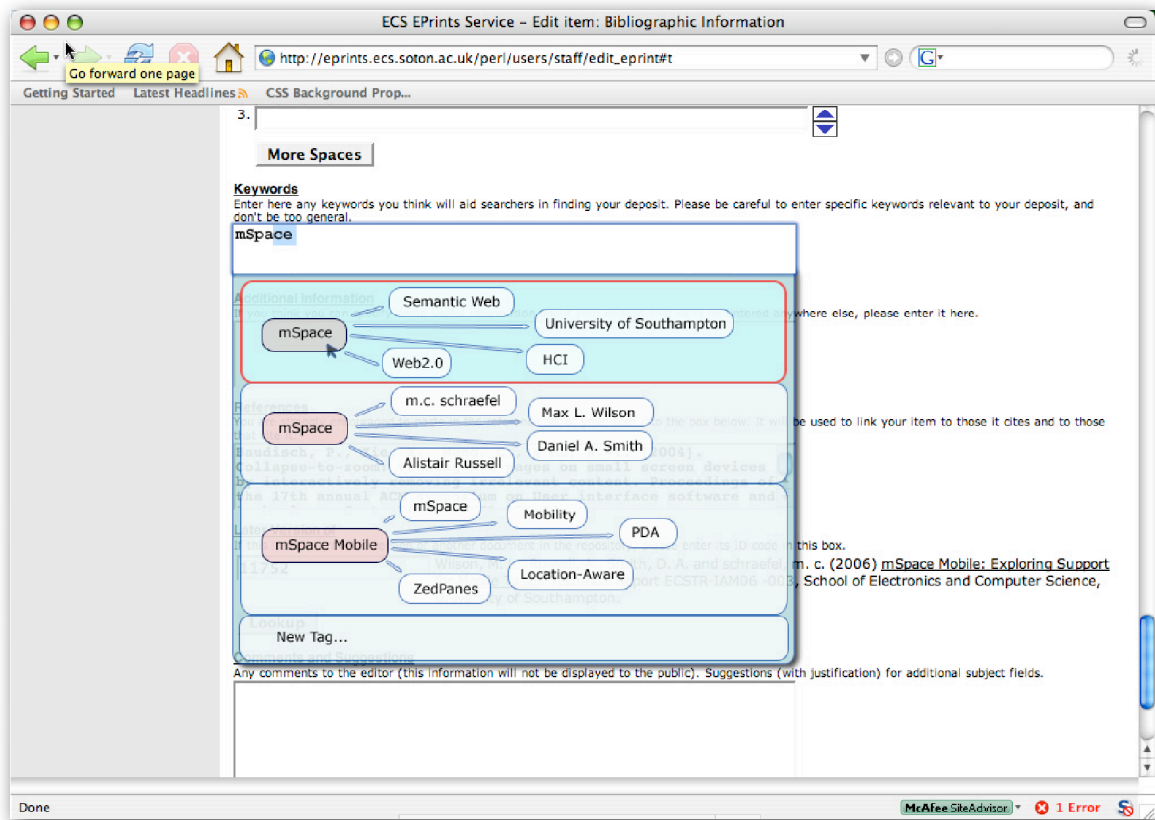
ECS EPrints Service – Edit item: Bibliographic Information

Go forward one page

http://eprints.ecs.soton.ac.uk/perl/users/staff/edit_eprint#t

Getting Started Latest Headlines CSS Background Prop...

3.

More Spaces

Keywords
Enter here any keywords you think will aid searchers in finding your deposit. Please be careful to enter specific keywords relevant to your deposit, and don't be too general.

mSpace

Additional Information
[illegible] stored anywhere else, please enter it here.

Semantic Web
mSpace
University of Southampton
HCI
Web2.0

References
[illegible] to the box below. It will be used to link your item to those it cites and to those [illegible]

m.c. schraefel
mSpace
Max L. Wilson
Daniel A. Smith
Alistair Russell

Baudisch, P. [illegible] 004].
Collapse-to-zoom: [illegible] ages on small screen devices
by interactively removing irrelevant content. Proceedings of
the 17th annual ACM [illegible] on User interface software and

Latest version of
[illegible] this box.

mSpace
Mobility
PDA
mSpace Mobile
Location-Aware
ZedPanes

11792
Wilson, M. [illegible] h, D. A. and schraefel, m. c. (2006) mSpace Mobile: Exploring Support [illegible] port ECSTR-IAM06-003, School of Electronics and Computer Science, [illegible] y of Southampton.

Lookup
New Tag...

Comments and Suggestions
Any comments to the editor (this information will not be displayed to the public). Suggestions (with justification) for additional subject fields.

Done
McAfee SiteAdvisor
1 Error